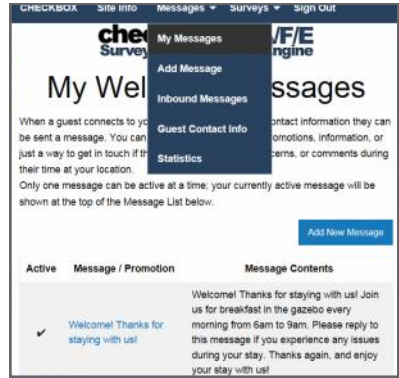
CHECKBOX Site Info Messages ▾ Surveys ▾ Sign Out

My Messages
Add Message
Inbound Messages
Guest Contact Info
Statistics

chec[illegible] W/F/E
Survey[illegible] Engine

My Wel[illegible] ssages

When a guest connects to yo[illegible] contact information they can be sent a message. You can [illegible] romotions, information, or just a way to get in touch if th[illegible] cerns, or comments during their time at your location.
Only one message can be active at a time; your currently active message will be shown at the top of the Message List below.

Add New Message

| Active | Message / Promotion | Message Contents |
|---|---|---|
| ✔ | Welcome! Thanks for staying with us! | Welcome! Thanks for staying with us! Join us for breakfast in the gazebo every morning from 6am to 9am. Please reply to this message if you experience any issues during your stay. Thanks again, and enjoy your stay with us! |